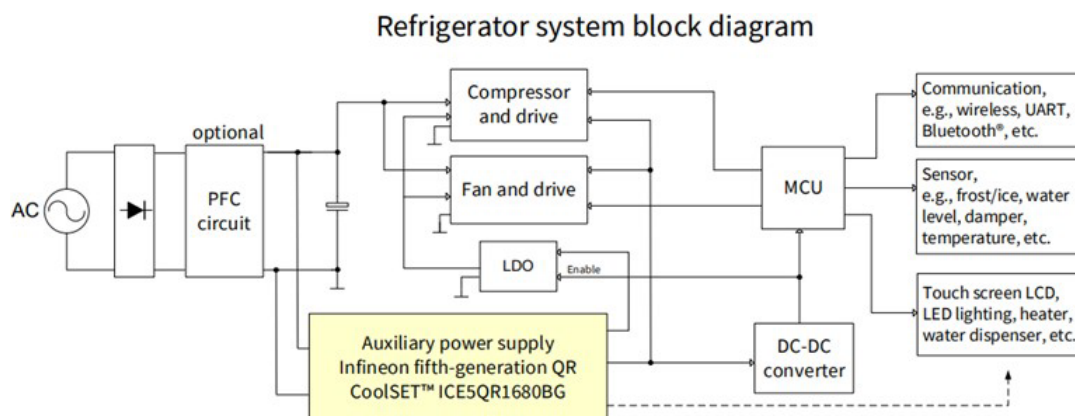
Refrigerator system block diagram

AC

optional

PFC circuit

Compressor and drive

Fan and drive

LDO

Enable

MCU

DC-DC converter

Auxiliary power supply Infineon fifth-generation QR CoolSET™ ICE5QR1680BG

Communication, e.g., wireless, UART, Bluetooth®, etc.

Sensor, e.g., frost/ice, water level, damper, temperature, etc.

Touch screen LCD, LED lighting, heater, water dispenser, etc.